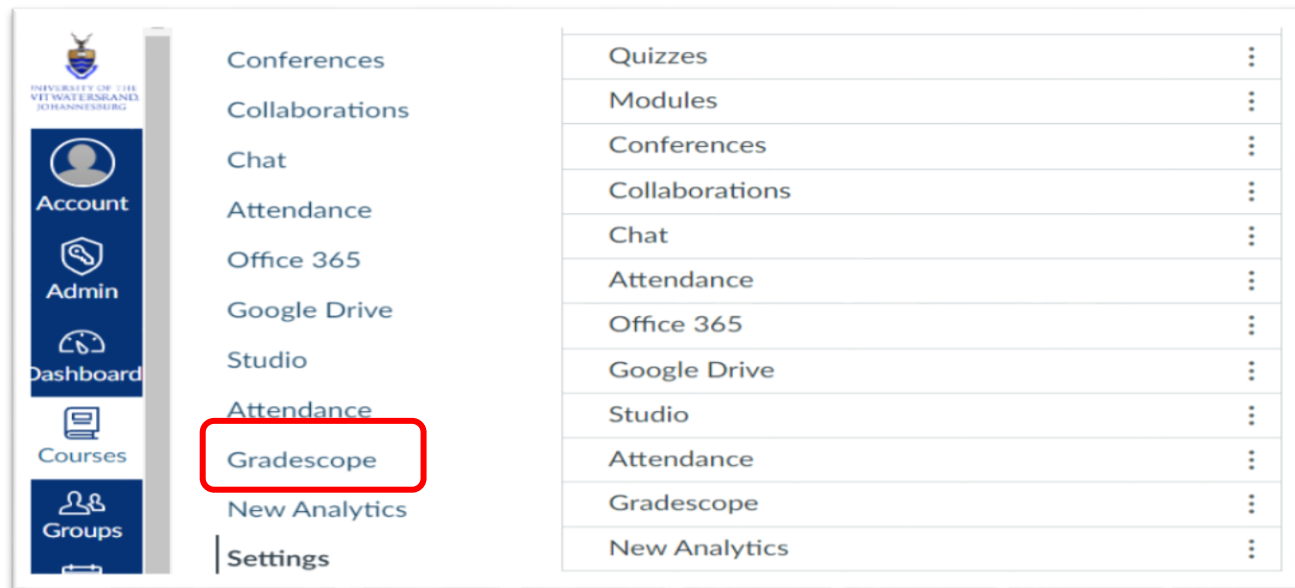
UNIVERSITY OF THE WITWATERSRAND, JOHANNESBURG

Account

Admin

Dashboard

Courses

Groups

Conferences

Collaborations

Chat

Attendance

Office 365

Google Drive

Studio

Attendance

Gradescope

New Analytics

Settings

Quizzes

Modules

Conferences

Collaborations

Chat

Attendance

Office 365

Google Drive

Studio

Attendance

Gradescope

New Analytics